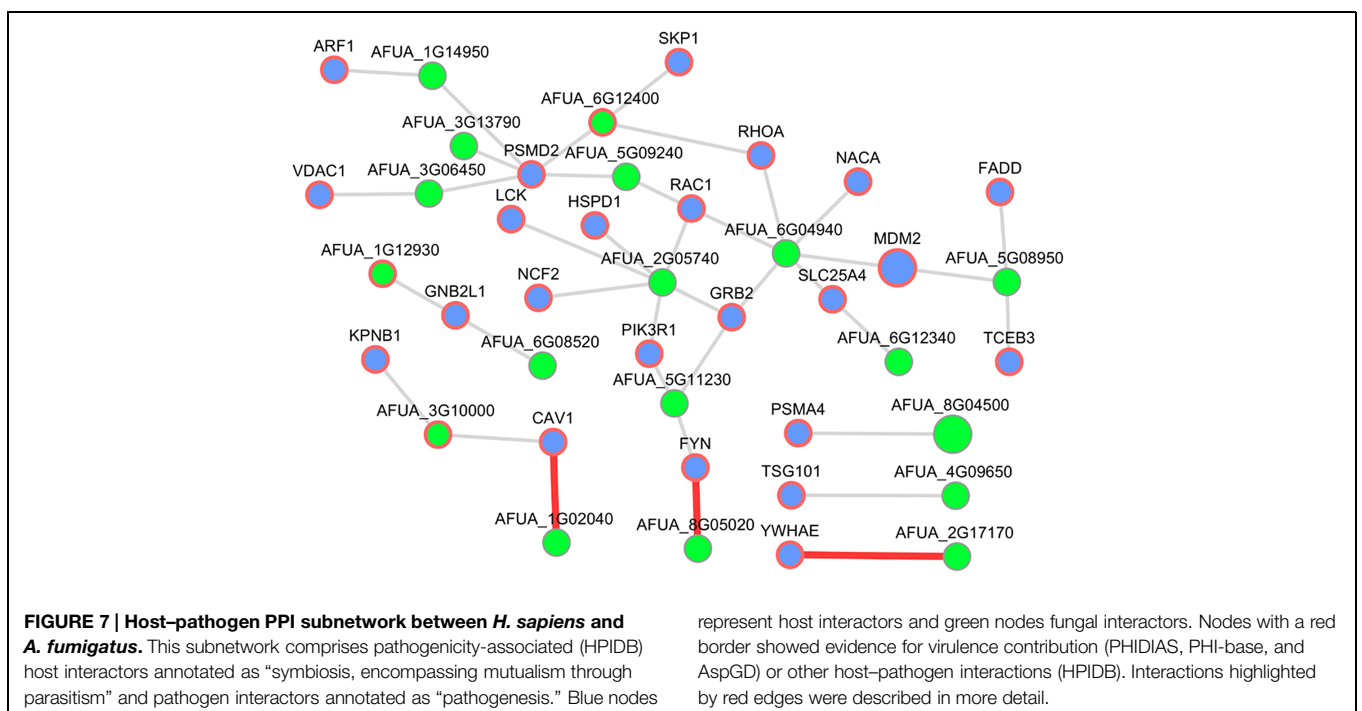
ARF1
AFUA_1G14950
SKP1
AFUA_6G12400
AFUA_3G13790
RHOA
PSMD2
AFUA_5G09240
NACA
VDAC1
AFUA_3G06450
FADD
RAC1
LCK
HSPD1
AFUA_6G04940
MDM2
AFUA_1G12930
AFUA_2G05740
AFUA_5G08950
SLC25A4
NCF2
GNB2L1
GRB2
PIK3R1
KPNB1
AFUA_6G08520
AFUA_6G12340
TCEB3
AFUA_5G11230
PSMA4
AFUA_8G04500
AFUA_3G10000
CAV1
FYN
TSG101
AFUA_4G09650
AFUA_1G02040
AFUA_8G05020
YWHAE
AFUA_2G17170

**FIGURE 7 | Host–pathogen PPI subnetwork between *H. sapiens* and *A. fumigatus*.** This subnetwork comprises pathogenicity-associated (HPIDB) host interactors annotated as "symbiosis, encompassing mutualism through parasitism" and pathogen interactors annotated as "pathogenesis." Blue nodes represent host interactors and green nodes fungal interactors. Nodes with a red border showed evidence for virulence contribution (PHIDIAS, PHI-base, and AspGD) or other host–pathogen interactions (HPIDB). Interactions highlighted by red edges were described in more detail.